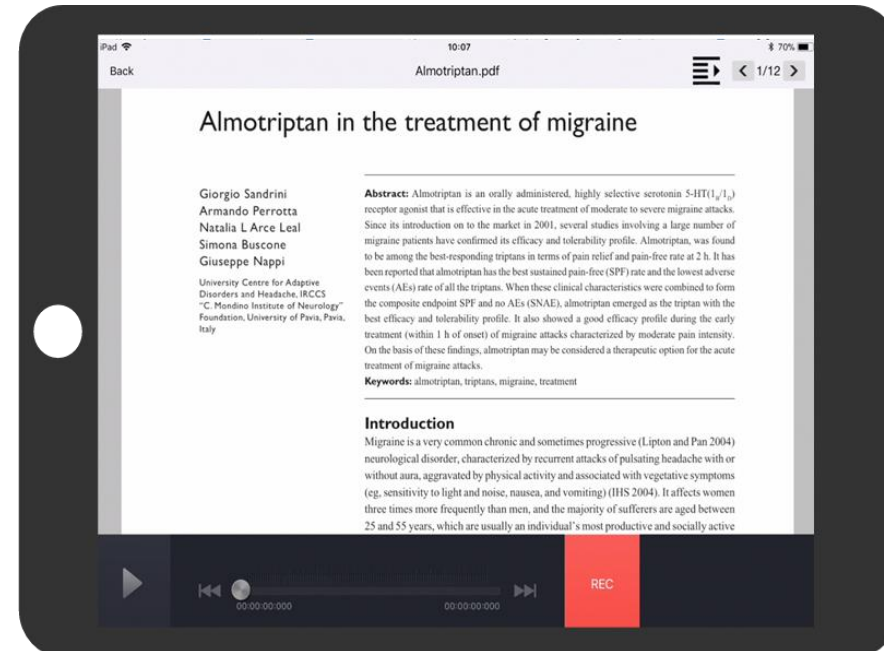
iPad 10:07 70%

Back Almotriptan.pdf 1/12

Almotriptan in the treatment of migraine

Giorgio Sandrini
Armando Perrotta
Natalia L Arce Leal
Simona Buscone
Giuseppe Nappi

University Centre for Adaptive Disorders and Headache, IRCCS "C. Mondino Institute of Neurology" Foundation, University of Pavia, Pavia, Italy

**Abstract:** Almotriptan is an orally administered, highly selective serotonin 5-HT($_{1B}$/$_{1D}$) receptor agonist that is effective in the acute treatment of moderate to severe migraine attacks. Since its introduction on to the market in 2001, several studies involving a large number of migraine patients have confirmed its efficacy and tolerability profile. Almotriptan, was found to be among the best-responding triptans in terms of pain relief and pain-free rate at 2 h. It has been reported that almotriptan has the best sustained pain-free (SPF) rate and the lowest adverse events (AEs) rate of all the triptans. When these clinical characteristics were combined to form the composite endpoint SPF and no AEs (SNAE), almotriptan emerged as the triptan with the best efficacy and tolerability profile. It also showed a good efficacy profile during the early treatment (within 1 h of onset) of migraine attacks characterized by moderate pain intensity. On the basis of these findings, almotriptan may be considered a therapeutic option for the acute treatment of migraine attacks.
**Keywords:** almotriptan, triptans, migraine, treatment

**Introduction**
Migraine is a very common chronic and sometimes progressive (Lipton and Pan 2004) neurological disorder, characterized by recurrent attacks of pulsating headache with or without aura, aggravated by physical activity and associated with vegetative symptoms (eg, sensitivity to light and noise, nausea, and vomiting) (IHS 2004). It affects women three times more frequently than men, and the majority of sufferers are aged between 25 and 55 years, which are usually an individual's most productive and socially active

00:00:00:000 00:00:00:000 REC